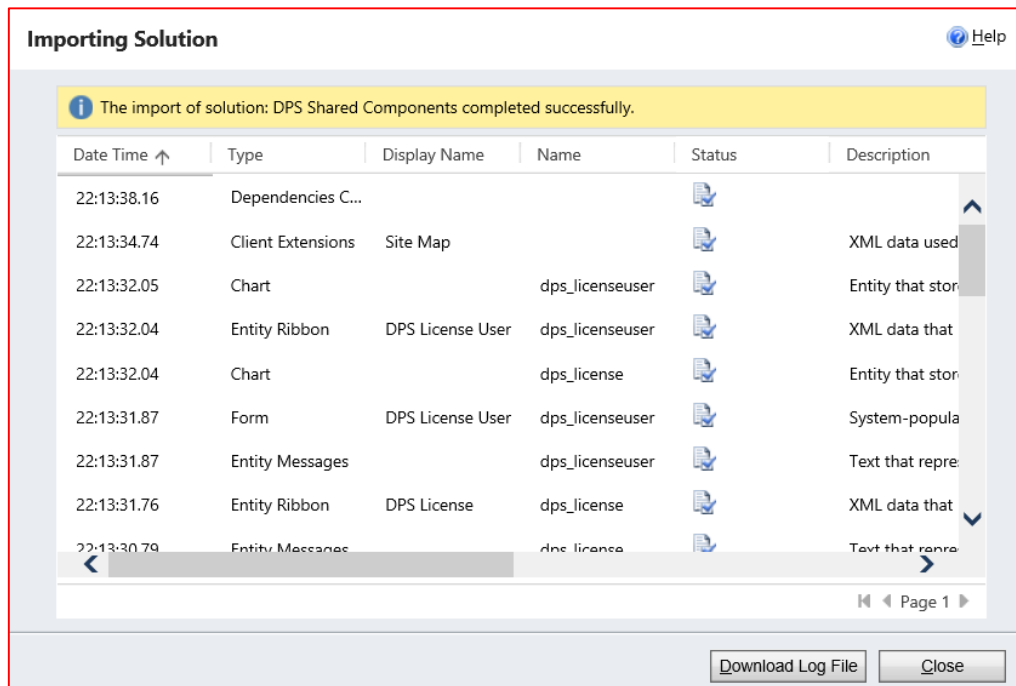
Importing Solution

Help

The import of solution: DPS Shared Components completed successfully.

| Date Time | Type | Display Name | Name | Status | Description |
|---|---|---|---|---|---|
| 22:13:38.16 | Dependencies C... | | | | |
| 22:13:34.74 | Client Extensions | Site Map | | | XML data used |
| 22:13:32.05 | Chart | | dps_licenseuser | | Entity that stor |
| 22:13:32.04 | Entity Ribbon | DPS License User | dps_licenseuser | | XML data that |
| 22:13:32.04 | Chart | | dps_license | | Entity that stor |
| 22:13:31.87 | Form | DPS License User | dps_licenseuser | | System-popula |
| 22:13:31.87 | Entity Messages | | dps_licenseuser | | Text that repre |
| 22:13:31.76 | Entity Ribbon | DPS License | dps_license | | XML data that |
| 22:13:30.79 | Entity Messages | | dps_license | | Text that repre |

Page 1

Download Log File

Close